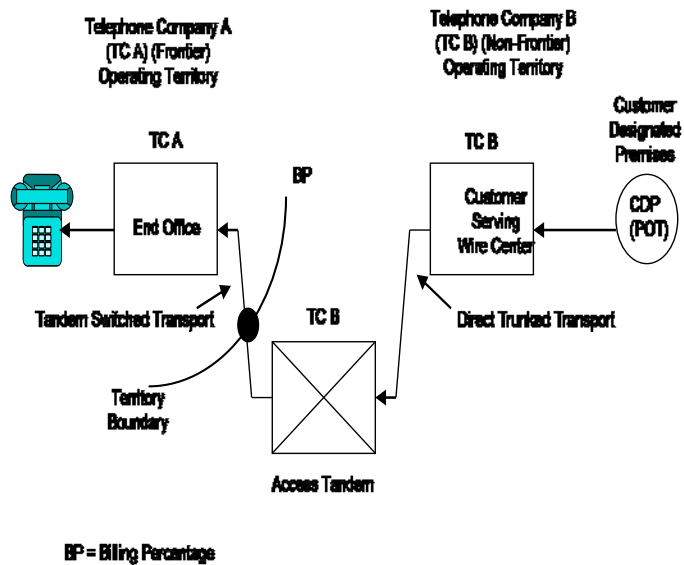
Telephone Company A (TC A) (Frontier) Operating Territory

Telephone Company B (TC B) (Non-Frontier) Operating Territory

Customer Designated Premises

TC A

End Office

BP

TC B

Customer Serving Wire Center

CDP (POT)

Tandem Switched Transport

TC B

Direct Trunked Transport

Territory Boundary

Access Tandem

BP = Billing Percentage